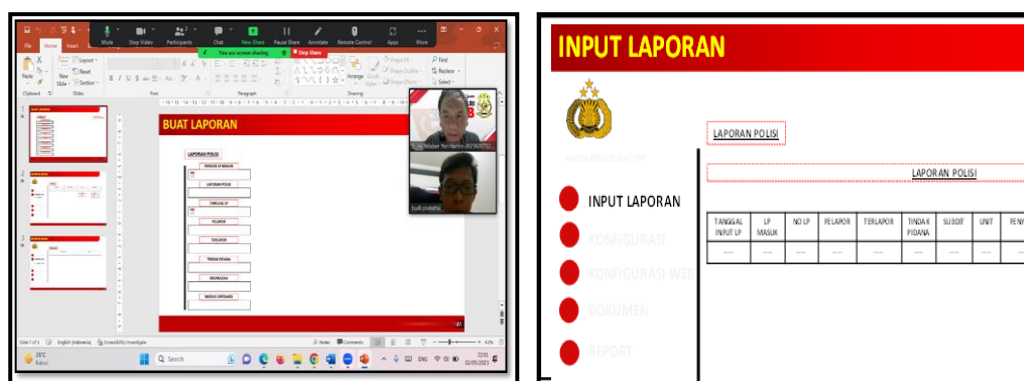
Mute Stop Video Participants Chat New Share Pause Share Annotate Remote Control Apps More

You are screen sharing Stop Share

File Home Insert

Paste New Slide Layout Reset Section

Clipboard Slides Font Paragraph Drawing

Find Replace Select

BUAT LAPORAN

LAPORAN POLISI

PERIODE LP MASUK

LAPORAN POLISI

TANGGAL LP

PELAPOR

TERLAPOR

TINDAK PIDANA

KRONOLOGIS

MODUS OPERANDI

Slide 1 of 3 English (Indonesia) Accessibility: Investigate

Notes Comments

28°C Kabut

Search

22:01 02/05/2023

INPUT LAPORAN

LAPORAN POLISI

INPUT LAPORAN

KONFIGURASI

KONFIGURASI WEB

DOKUMEN

REPORT

LAPORAN POLISI

| TANGGAL INPUT LP | LP MASUK | NO LP | PELAPOR | TERLAPOR | TINDAK PIDANA | SUBDIT | UNIT | PEN |
|---|---|---|---|---|---|---|---|---|
| ---- | ---- | ---- | ---- | ---- | ---- | ---- | ---- | ---- |